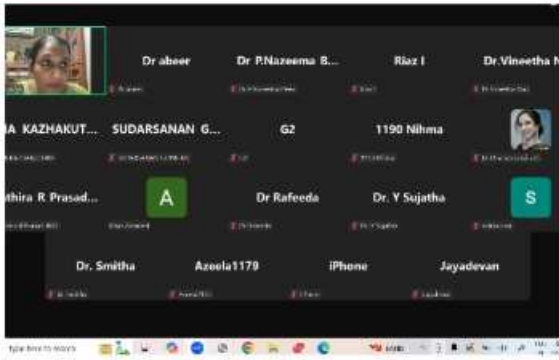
Dr abeer
Dr P.Nazeema B...
Riaz I
Dr.Vineetha N

IA KAZHAKUT...
SUDARSANAN G...
G2
1190 Nihma

thira R Prasad...
A
Dr Rafeeda
Dr. Y Sujatha
S

Dr. Smitha
Azeela1179
iPhone
Jayadevan

Type here to search